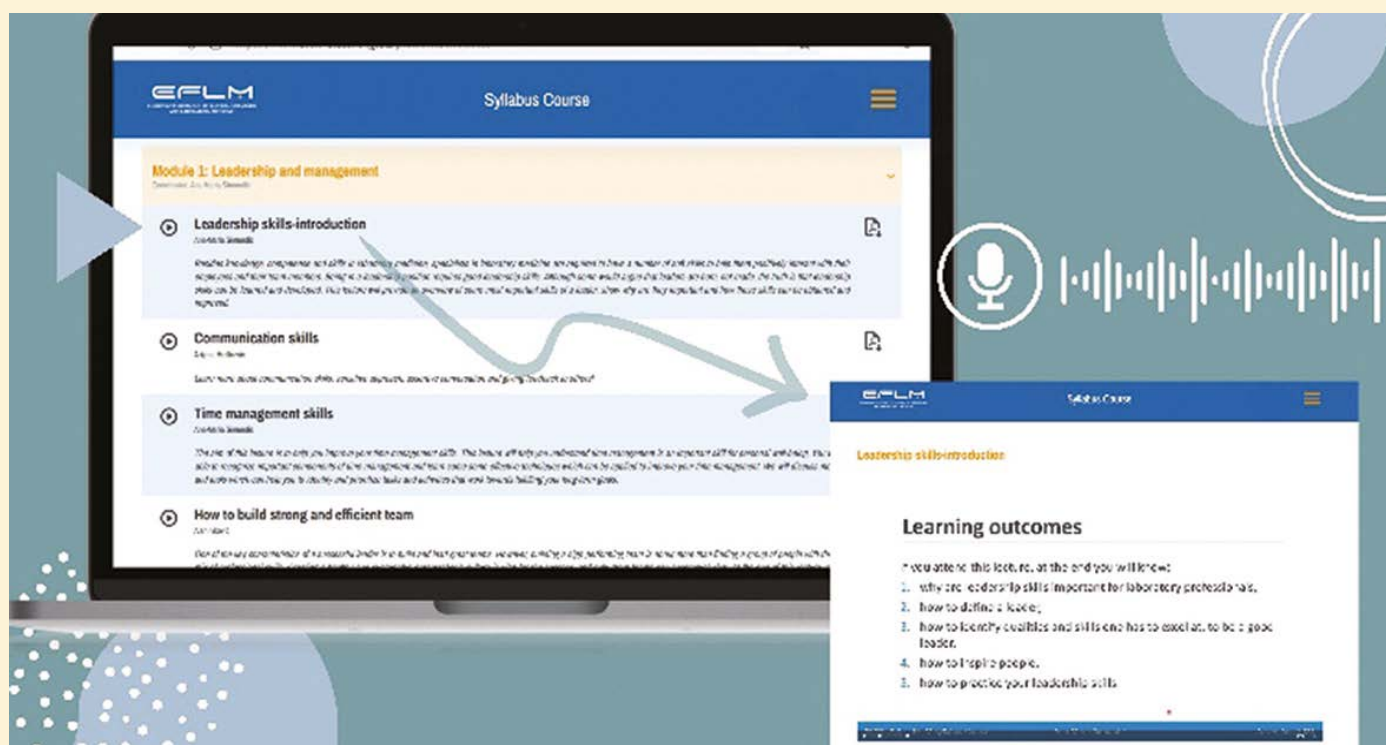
EFLM

Syllabus Course

Module 1: Leadership and management

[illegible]

Leadership skills-introduction

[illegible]

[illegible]

Communication skills

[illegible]

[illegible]

Time management skills

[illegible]

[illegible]

How to build strong and efficient team

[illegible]

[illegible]

EFLM

Syllabus Course

Leadership skills-introduction

Learning outcomes

If you attend this lecture, at the end you will know:

1. why are leadership skills important for laboratory professionals,
2. how to define a leader,
3. how to identify qualities and skills one has to excel at, to be a good leader,
4. how to inspire people,
5. how to practice your leadership skills